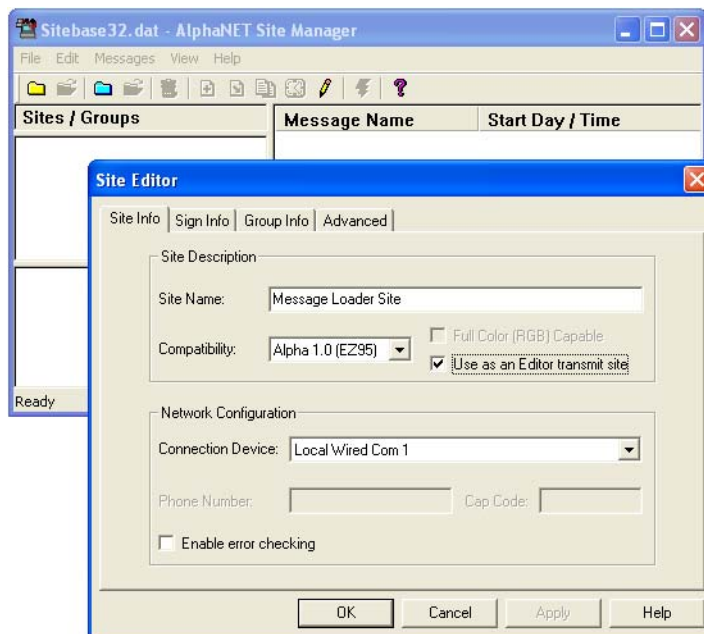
Sitebase32.dat - AlphaNET Site Manager

File Edit Messages View Help

Sites / Groups

Message Name

Start Day / Time

Ready

Site Editor

Site Info | Sign Info | Group Info | Advanced

Site Description

Site Name: Message Loader Site

Compatibility: Alpha 1.0 (EZ95)

Full Color (RGB) Capable

Use as an Editor transmit site

Network Configuration

Connection Device: Local Wired Com 1

Phone Number:

Cap Code:

Enable error checking

OK Cancel Apply Help